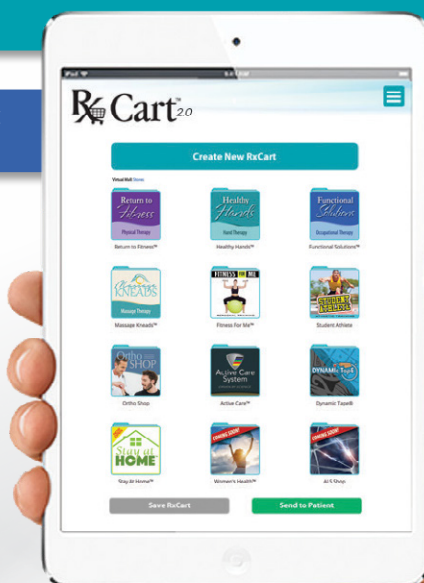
iPad
RxCart 2.0

Create New RxCart

Virtual Mall Home

Return to Fitness
Physical Therapy
Return to Fitness™

Healthy Hands
Hand Therapy
Healthy Hands™

Functional Solutions
Occupational Therapy
Functional Solutions™

Massage Kneads
Massage Therapy
Massage Kneads™

FITNESS FOR ME
Fitness For Me™

STUDENT ATHLETE
Student Athlete

Ortho SHOP
Ortho Shop

Active Care System
Active Care™

DYNAMIC Tape
Dynamic Tape®

Stay at HOME
Stay At Home™

COMING SOON
Women's Health™

COMING SOON
Al S Shop

Save RxCart
Send to Patient